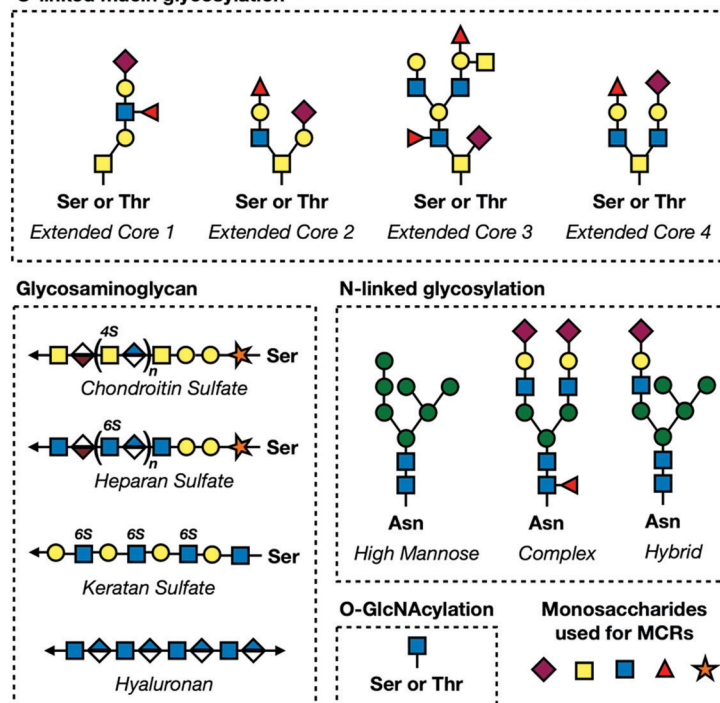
Ser or Thr
Extended Core 1

Ser or Thr
Extended Core 2

Ser or Thr
Extended Core 3

Ser or Thr
Extended Core 4

Glycosaminoglycan

4S
n
Ser
Chondroitin Sulfate

6S
n
Ser
Heparan Sulfate

6S 6S 6S
Ser
Keratan Sulfate

Hyaluronan

N-linked glycosylation

Asn
High Mannose

Asn
Complex

Asn
Hybrid

O-GlcNAcylation

Ser or Thr

Monosaccharides used for MCRs